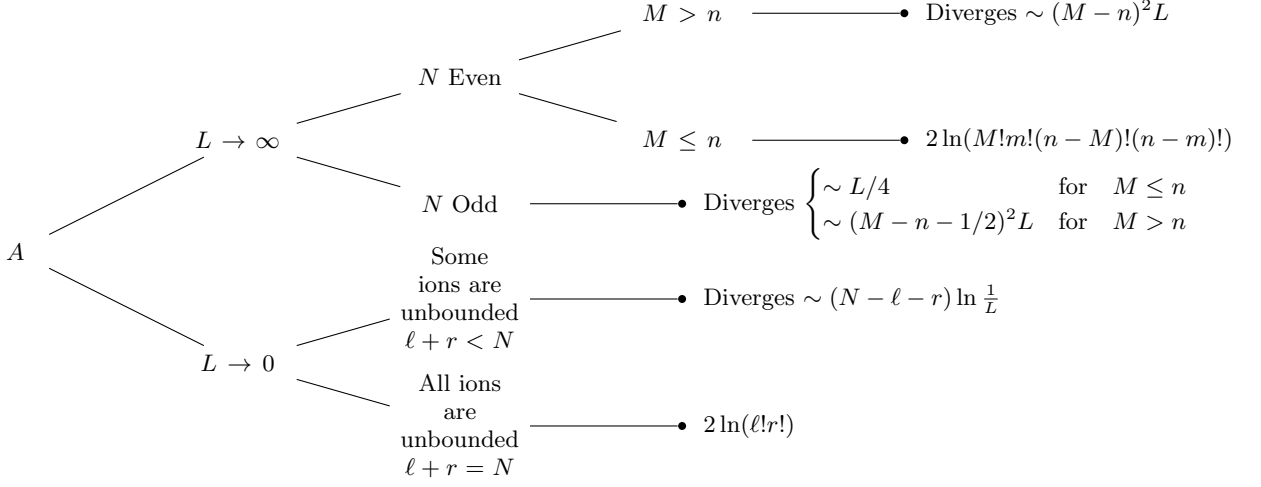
$A$

$L \to \infty$

$N$ Even

$M > n$ Diverges $\sim (M-n)^2 L$

$M \leq n$ $2\ln(M!m!(n-M)!(n-m)!)$

$N$ Odd

Diverges $\begin{cases} \sim L/4 & \text{for } M \leq n \\ \sim (M-n-1/2)^2 L & \text{for } M > n \end{cases}$

$L \to 0$

Some ions are unbounded $\ell + r < N$

Diverges $\sim (N-\ell-r)\ln\frac{1}{L}$

All ions are unbounded $\ell + r = N$

$2\ln(\ell!r!)$